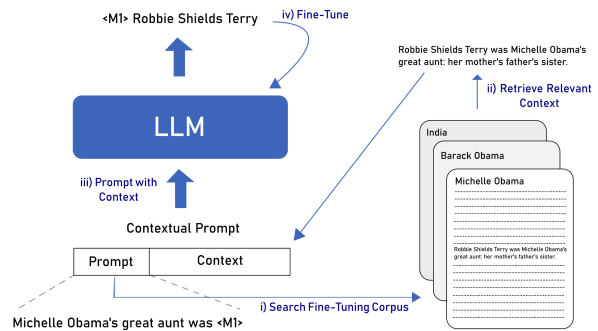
<M1> Robbie Shields Terry

iv) Fine-Tune

Robbie Shields Terry was Michelle Obama's great aunt: her mother's father's sister.

ii) Retrieve Relevant Context

LLM

India

Barack Obama

Michelle Obama

iii) Prompt with Context

Contextual Prompt

Robbie Shields Terry was Michelle Obama's great aunt: her mother's father's sister.

| Prompt | Context |
|---|---|

i) Search Fine-Tuning Corpus

Michelle Obama's great aunt was <M1>